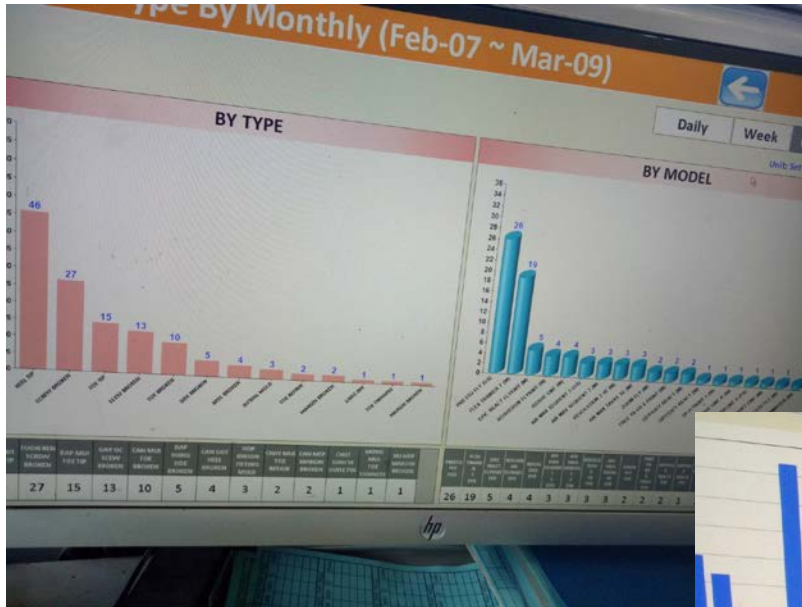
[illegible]ype By Monthly (Feb-07 ~ Mar-09)

Daily

Week

Unit: Set

BY TYPE

46

27

15

13

10

5

4

3

2

2

1

1

1

BY MODEL

28

19

5

4

4

3

3

3

3

2

2

2

1

| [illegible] | TOUCH BEN SCREW BROKEN | RAP SKIP TIP | CAM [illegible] SCREW BROKEN | CAM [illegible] TOE BROKEN | RAP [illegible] SIDE BROKEN | CAM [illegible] BROKEN | SIDE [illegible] BROKEN | CAM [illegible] | CAM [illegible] BROKEN | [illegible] | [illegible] | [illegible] BROKEN |
|---|---|---|---|---|---|---|---|---|---|---|---|---|
| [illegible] | 27 | 15 | 13 | 10 | 5 | 4 | 3 | 2 | 2 | 1 | 1 | 1 |

| 26 | 19 | 5 | 4 | 4 | 3 | 3 | 3 | 3 | 2 | 2 | 2 | 1 |
|---|---|---|---|---|---|---|---|---|---|---|---|---|

hp